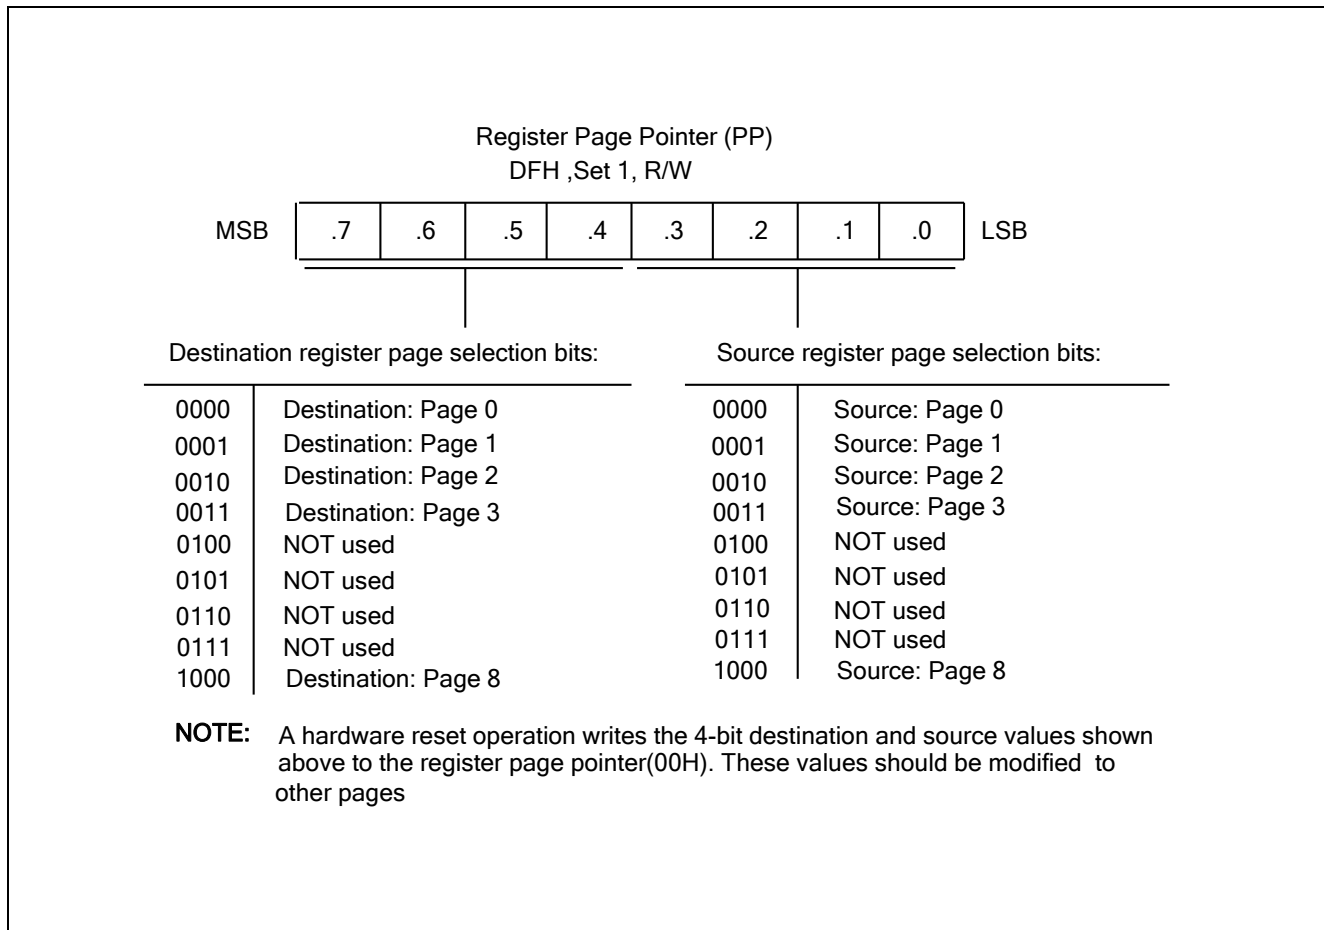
Register Page Pointer (PP)
DFH ,Set 1, R/W

| MSB | .7 | .6 | .5 | .4 | .3 | .2 | .1 | .0 | LSB |
|---|---|---|---|---|---|---|---|---|---|

Destination register page selection bits:

| | |
|---|---|
| 0000 | Destination: Page 0 |
| 0001 | Destination: Page 1 |
| 0010 | Destination: Page 2 |
| 0011 | Destination: Page 3 |
| 0100 | NOT used |
| 0101 | NOT used |
| 0110 | NOT used |
| 0111 | NOT used |
| 1000 | Destination: Page 8 |

Source register page selection bits:

| | |
|---|---|
| 0000 | Source: Page 0 |
| 0001 | Source: Page 1 |
| 0010 | Source: Page 2 |
| 0011 | Source: Page 3 |
| 0100 | NOT used |
| 0101 | NOT used |
| 0110 | NOT used |
| 0111 | NOT used |
| 1000 | Source: Page 8 |

NOTE: A hardware reset operation writes the 4-bit destination and source values shown above to the register page pointer(00H). These values should be modified to other pages